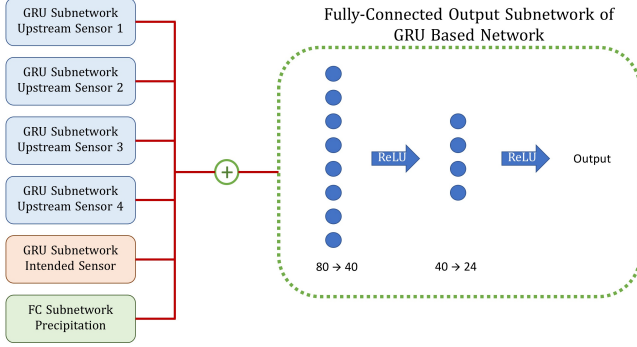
GRU Subnetwork Upstream Sensor 1

GRU Subnetwork Upstream Sensor 2

GRU Subnetwork Upstream Sensor 3

GRU Subnetwork Upstream Sensor 4

GRU Subnetwork Intended Sensor

FC Subnetwork Precipitation

Fully-Connected Output Subnetwork of GRU Based Network

ReLU

ReLU

Output

80 → 40

40 → 24